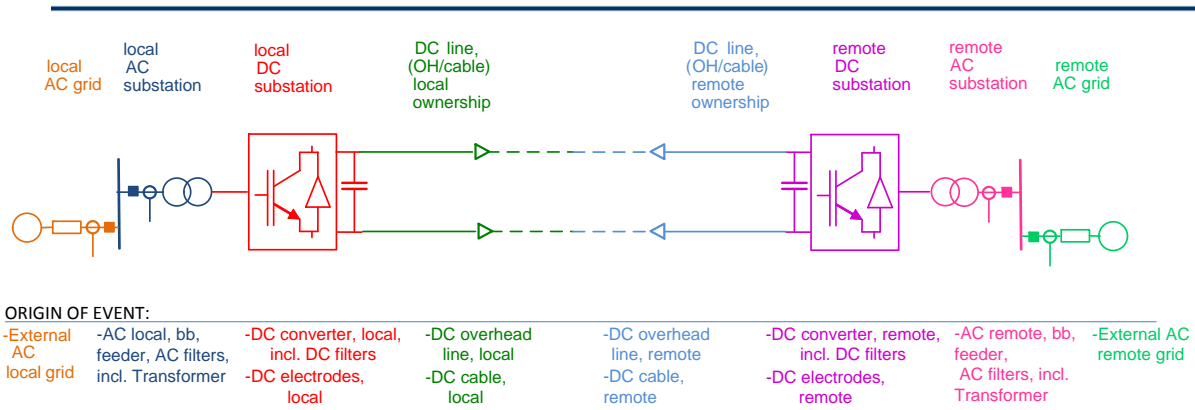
local AC grid

local AC substation

local DC substation

DC line, (OH/cable) local ownership

DC line, (OH/cable) remote ownership

remote DC substation

remote AC substation

remote AC grid

ORIGIN OF EVENT:

-External AC local grid

-AC local, bb, feeder, AC filters, incl. Transformer

-DC converter, local, incl. DC filters
-DC electrodes, local

-DC overhead line, local
-DC cable, local

-DC overhead line, remote
-DC cable, remote

-DC converter, remote, incl. DC filters
-DC electrodes, remote

-AC remote, bb, feeder, AC filters, incl. Transformer

-External AC remote grid